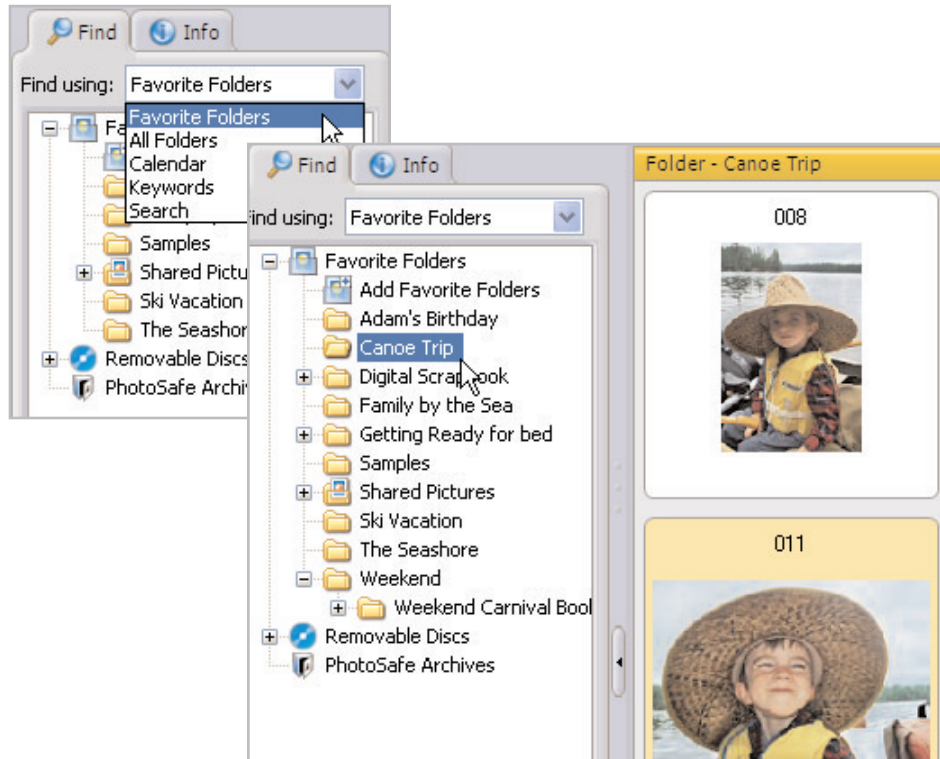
Find
Info
Find using: Favorite Folders
Favorite Folders
All Folders
Calendar
Keywords
Search
Fa
Samples
Shared Pictu
Ski Vacation
The Seashor
Removable Discs
PhotoSafe Archi

Find
Info
Find using: Favorite Folders
Favorite Folders
Add Favorite Folders
Adam's Birthday
Canoe Trip
Digital Scrapbook
Family by the Sea
Getting Ready for bed
Samples
Shared Pictures
Ski Vacation
The Seashore
Weekend
Weekend Carnival Bool
Removable Discs
PhotoSafe Archives

Folder - Canoe Trip
008
011